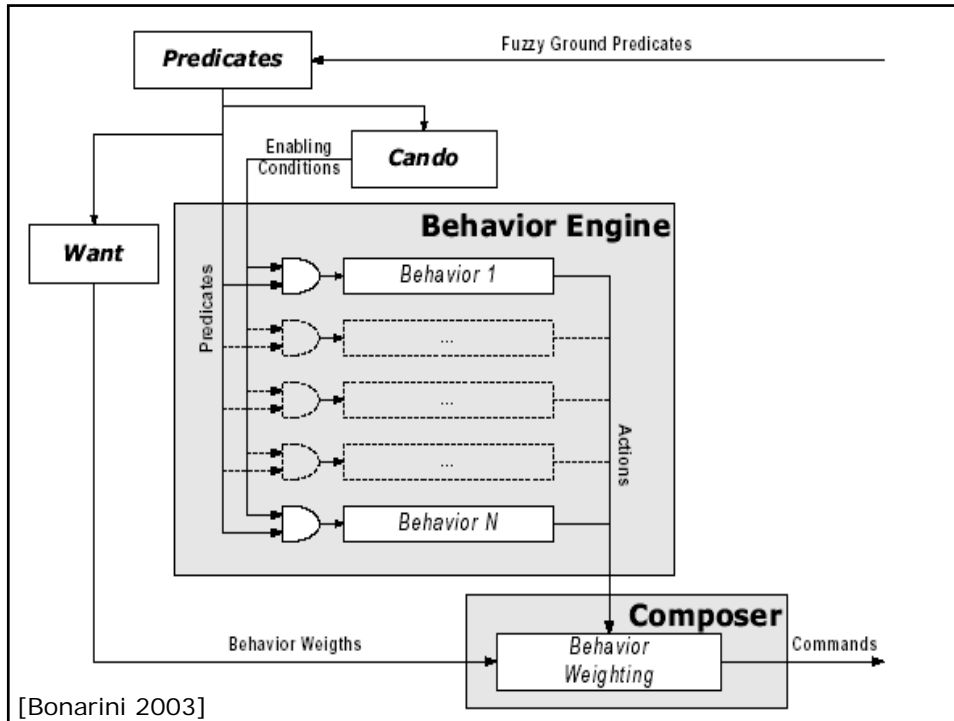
Predicates

Fuzzy Ground Predicates

Enabling Conditions

Cando

Behavior Engine

Want

Predicates

Behavior 1

...

...

...

Actions

Behavior N

Composer

Behavior Weigths

Behavior Weighting

Commands

[Bonarini 2003]